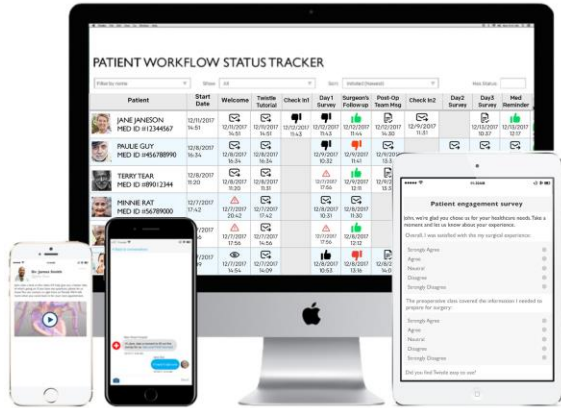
PATIENT WORKFLOW STATUS TRACKER

Filter by name | Show All | Sort | Host Status

| Patient | Start Date | Welcome | Twistle Tutorial | Check In1 | Day1 Survey | Surgeon's Follow-up | Post-Op Team Msg | Check In2 | Day2 Survey | Day3 Survey | Med Reminder |
|---|---|---|---|---|---|---|---|---|---|---|---|
| JANE JANESON MED ID #12344567 | 12/11/2017 14:51 | 12/11/2017 14:51 | 12/11/2017 14:51 | 12/11/2017 11:43 | 12/12/2017 11:43 | 12/12/2017 11:44 | 12/12/2017 14:50 | 12/9/2017 11:51 | | 12/13/2017 10:37 | 12/13/2017 12:17 |
| PAULIE GUY MED ID #45678990 | 12/8/2017 16:34 | 12/8/2017 16:34 | 12/8/2017 16:34 | | 12/9/2017 10:32 | 12/9/2017 11:20 | 12/9/2017 13:3 | | | | |
| TERRY TEAR MED ID #89012344 | 12/8/2017 11:20 | 12/8/2017 11:20 | 12/8/2017 11:20 | | 12/11/2017 17:56 | 12/9/2017 16:36 | | | | | |
| MINNIE RAT MED ID #56789000 | 12/7/2017 17:42 | 12/7/2017 20:42 | 12/7/2017 17:42 | | 12/8/2017 10:31 | 12/8/2017 11:30 | | | | | |
| | | 12/7/2017 17:56 | 12/7/2017 14:56 | | 12/7/2017 17:56 | 12/7/2017 12:12 | | | | | |
| | | 12/7/2017 14:54 | 12/7/2017 14:09 | | 12/8/2017 10:53 | 12/8/2017 13:16 | 12/8/2017 14:20 | | | | |

Dr. James Smith

Patient engagement survey

John, we're glad you chose us for your healthcare needs. Take a moment and let us know about your experience.

Overall, I was satisfied with the my surgical experience.

Strongly Agree
Agree
Neutral
Disagree
Strongly Disagree

The preoperative class covered the information I needed to prepare for surgery.

Strongly Agree
Agree
Neutral
Disagree
Strongly Disagree

Did you find Twistle easy to use?